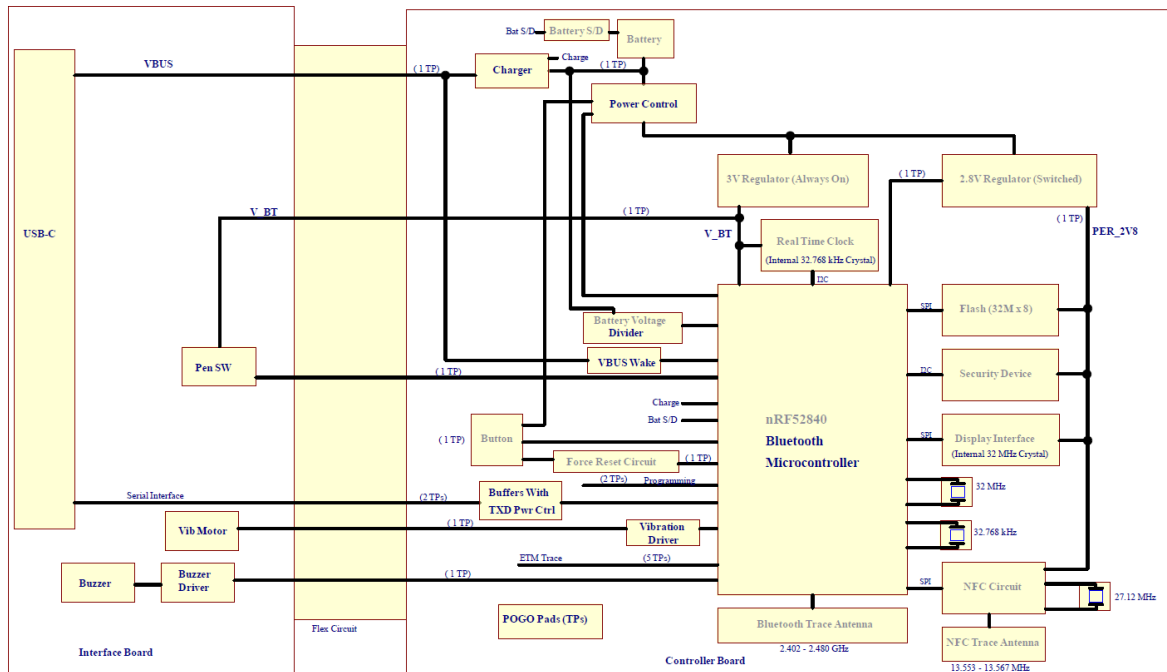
Bat S/D
Battery S/D
Battery
VBUS
(1 TP)
Charger
Charge
(1 TP)
Power Control
USB-C
3V Regulator (Always On)
(1 TP)
2.8V Regulator (Switched)
V_BT
(1 TP)
(1 TP)
V_BT
Real Time Clock
(Internal 32.768 kHz Crystal)
PER_2V8
I2C
Battery Voltage Divider
SPI
Flash (32M x 8)
VBUS Wake
Pen SW
(1 TP)
I2C
Security Device
Charge
Bat S/D
nRF52840
(1 TP)
Button
Bluetooth
SPI
Display Interface
(Internal 32 MHz Crystal)
Microcontroller
Force Reset Circuit
(1 TP)
(2 TPs)
Programming
Serial Interface
(2 TPs)
Buffers With TXD Pwr Ctrl
32 MHz
Vib Motor
(1 TP)
Vibration Driver
32.768 kHz
ETM Trace
(5 TPs)
Buzzer
Buzzer Driver
(1 TP)
SPI
NFC Circuit
27.12 MHz
POGO Pads (TPs)
Bluetooth Trace Antenna
Flex Circuit
NFC Trace Antenna
2.402 - 2.480 GHz
Interface Board
Controller Board
13.553 - 13.567 MHz